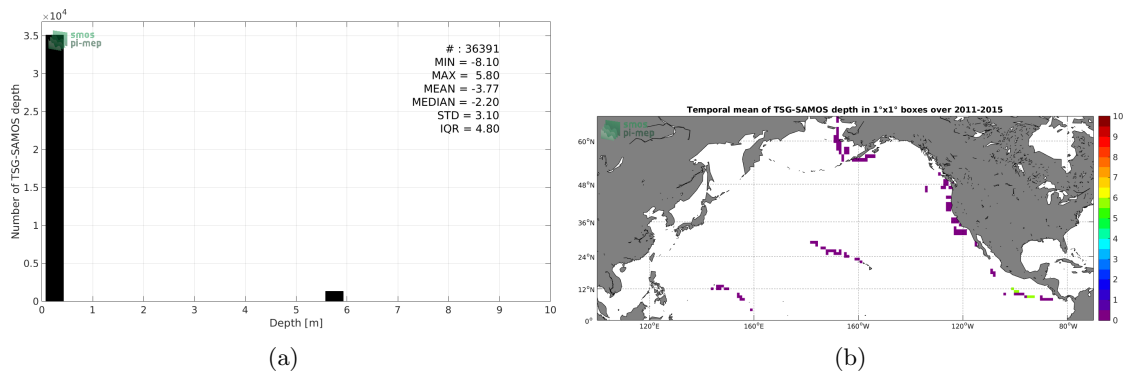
$\times 10^4$

smos
pi-mep

# : 36391
MIN = -8.10
MAX = 5.80
MEAN = -3.77
MEDIAN = -2.20
STD = 3.10
IQR = 4.80

Number of TSG-SAMOS depth

3.5
3
2.5
2
1.5
1
0.5
0

0 1 2 3 4 5 6 7 8 9 10

Depth [m]

(a)

Temporal mean of TSG-SAMOS depth in 1°x1° boxes over 2011-2015

smos
pi-mep

60°N
48°N
36°N
24°N
12°N
0°

120°E 160°E 160°W 120°W 80°W

10
9
8
7
6
5
4
3
2
1
0

(b)